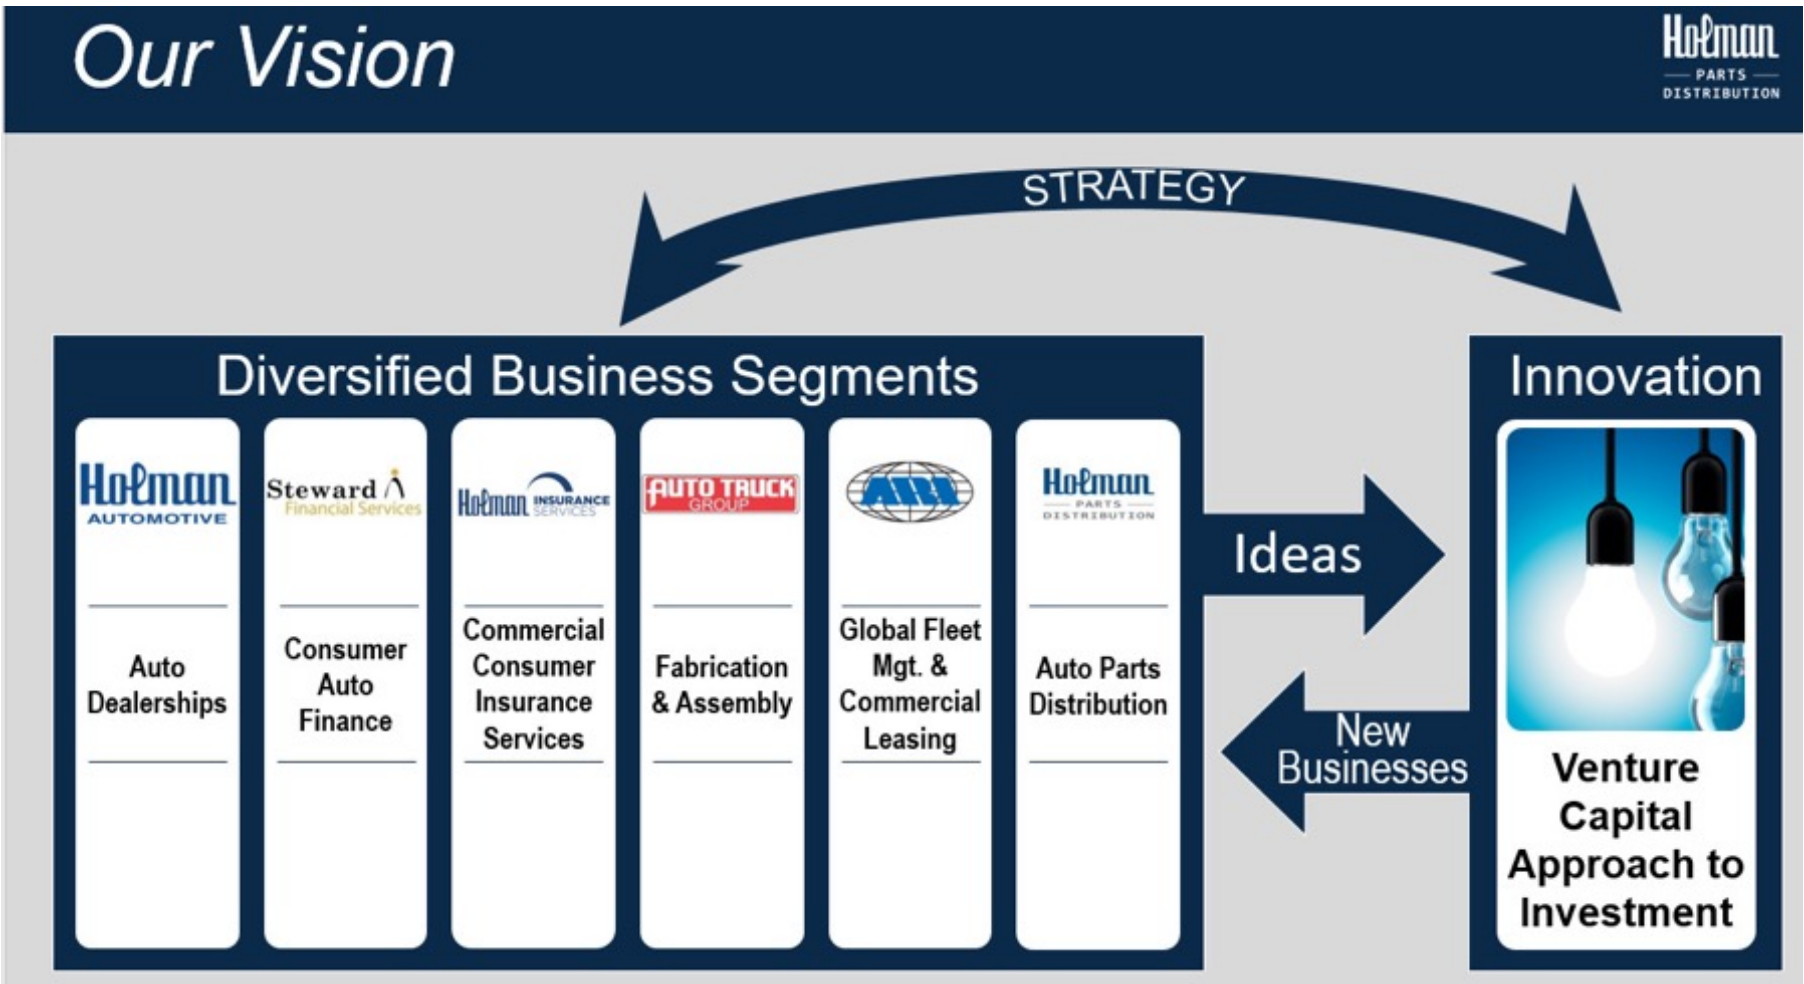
Our Vision

Holman PARTS DISTRIBUTION

STRATEGY

Diversified Business Segments

Holman AUTOMOTIVE

Auto Dealerships

Steward Financial Services

Consumer Auto Finance

Holman INSURANCE SERVICES

Commercial Consumer Insurance Services

AUTO TRUCK GROUP

Fabrication & Assembly

ARI

Global Fleet Mgt. & Commercial Leasing

Holman PARTS DISTRIBUTION

Auto Parts Distribution

Ideas

New Businesses

Innovation

Venture Capital Approach to Investment